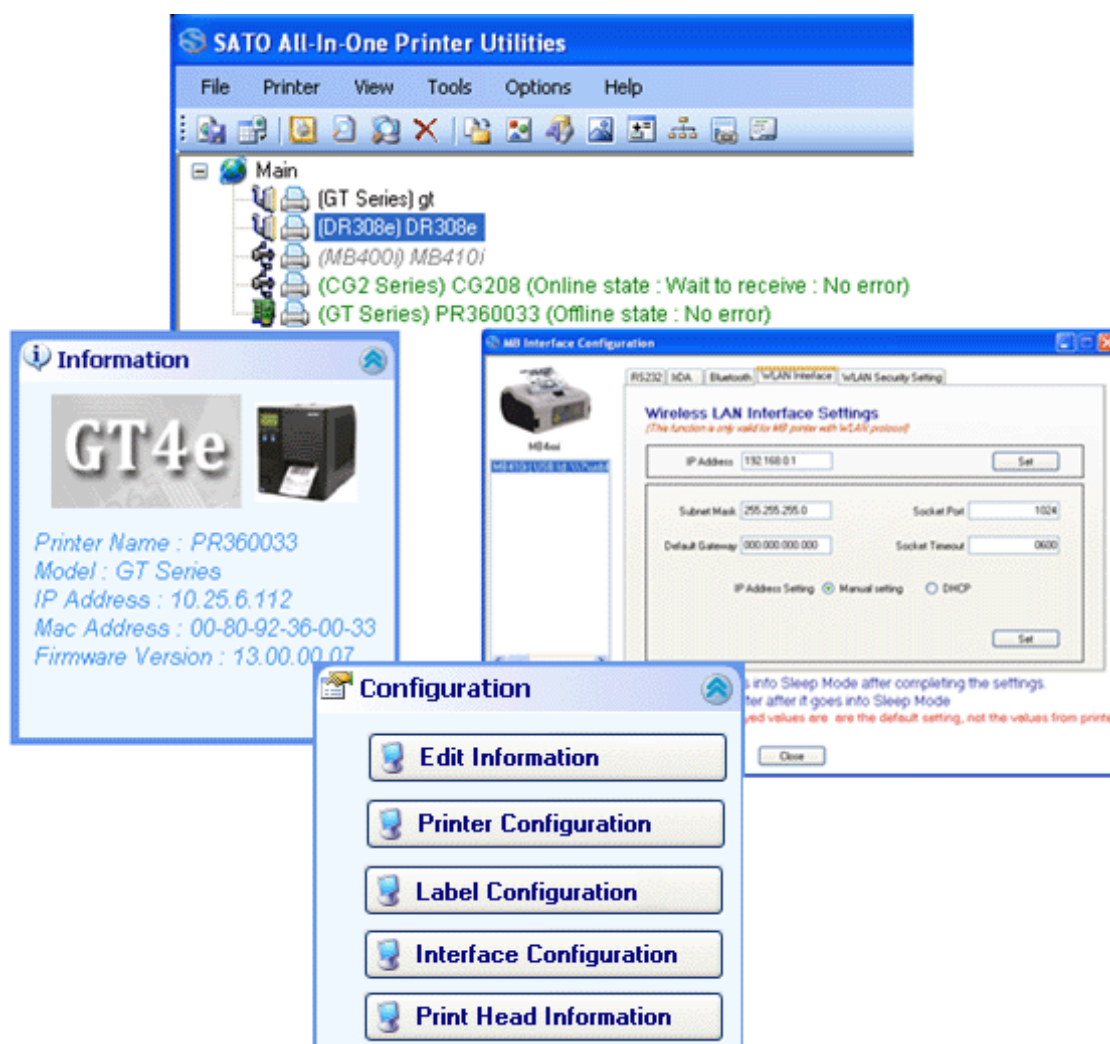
SATO All-In-One Printer Utilities

File Printer View Tools Options Help

Main
(GT Series) gt
(DR308e) DR308e
(MB400i) MB410i
(CG2 Series) CG208 (Online state : Wait to receive : No error)
(GT Series) PR360033 (Offline state : No error)

Information

GT4e

Printer Name : PR360033
Model : GT Series
IP Address : 10.25.6.112
Mac Address : 00-80-92-36-00-33
Firmware Version : 13.00.00.07

MB Interface Configuration

MB4xxi

RS232 IrDA Bluetooth WLAN Interface WLAN Security Setting

Wireless LAN Interface Settings
(The function is only valid for MB printer with WLAN protocol)

IP Address 192.168.0.1 Set

Subnet Mask 255.255.255.0 Socket Port 1024
Default Gateway 000.000.000.000 Socket Timeout 0600

IP Address Setting Manual setting DHCP

Set

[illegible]s into Sleep Mode after completing the settings.
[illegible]fter after it goes into Sleep Mode
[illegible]yed values are are the default setting, not the values from printe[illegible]

Close

Configuration

Edit Information
Printer Configuration
Label Configuration
Interface Configuration
Print Head Information